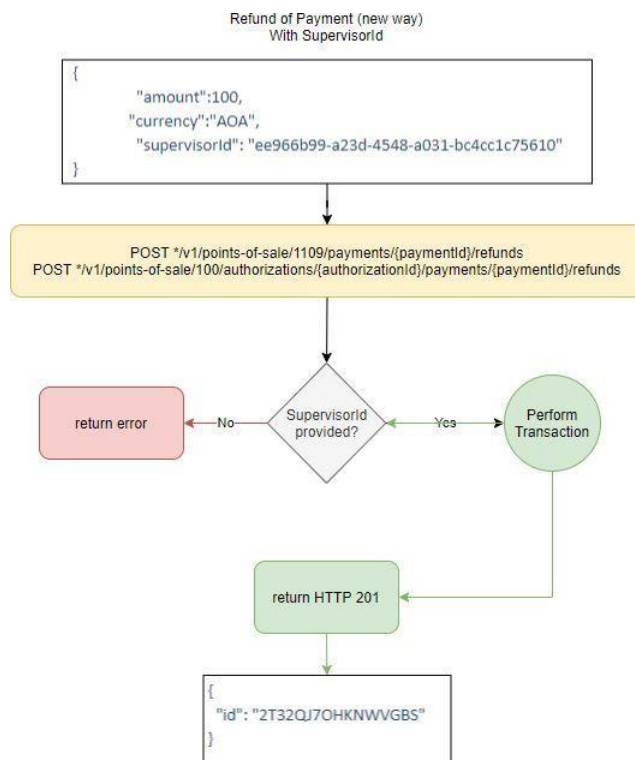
Refund of Payment (new way)
With SupervisorId

{
"amount":100,
"currency":"AOA",
"supervisorId": "ee966b99-a23d-4548-a031-bc4cc1c75610"
}

POST */v1/points-of-sale/1109/payments/{paymentId}/refunds
POST */v1/points-of-sale/100/authorizations/{authorizationId}/payments/{paymentId}/refunds

return error

No

SupervisorId provided?

Yes

Perform Transaction

return HTTP 201

{
"id": "2T32QJ7OHKNWVGBS"
}